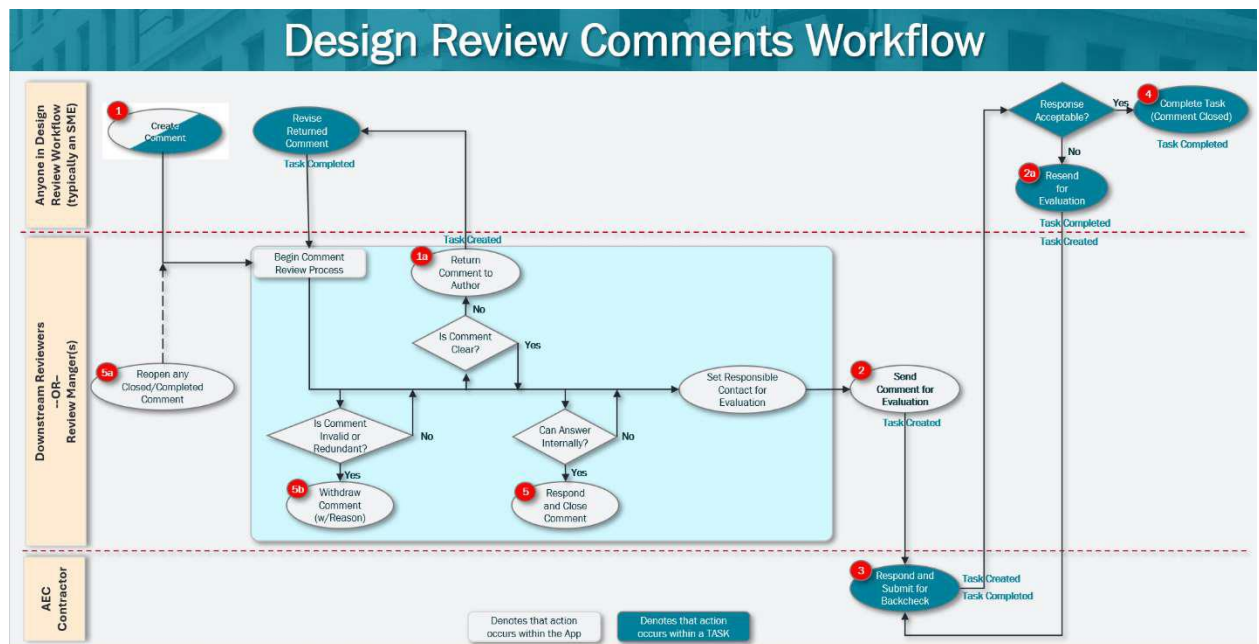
Design Review Comments Workflow

Anyone in Design Review Workflow (typically an SME)

Downstream Reviewers --OR-- Review Manger(s)

AEC Contractor

1 Create Comment

Revise Returned Comment

Task Completed

Task Created

Begin Comment Review Process

1a Return Comment to Author

No

Is Comment Clear?

Yes

5a Reopen any Closed/Completed Comment

Set Responsible Contact for Evaluation

2 Send Comment for Evaluation

Task Created

Is Comment Invalid or Redundant?

No

Yes

5b Withdraw Comment (w/Reason)

Can Answer Internally?

No

Yes

5 Respond and Close Comment

Response Acceptable?

Yes

4 Complete Task (Comment Closed)

Task Completed

No

2a Resend for Evaluation

Task Completed

Task Created

3 Respond and Submit for Backcheck

Task Created

Task Completed

Denotes that action occurs within the App

Denotes that action occurs within a TASK